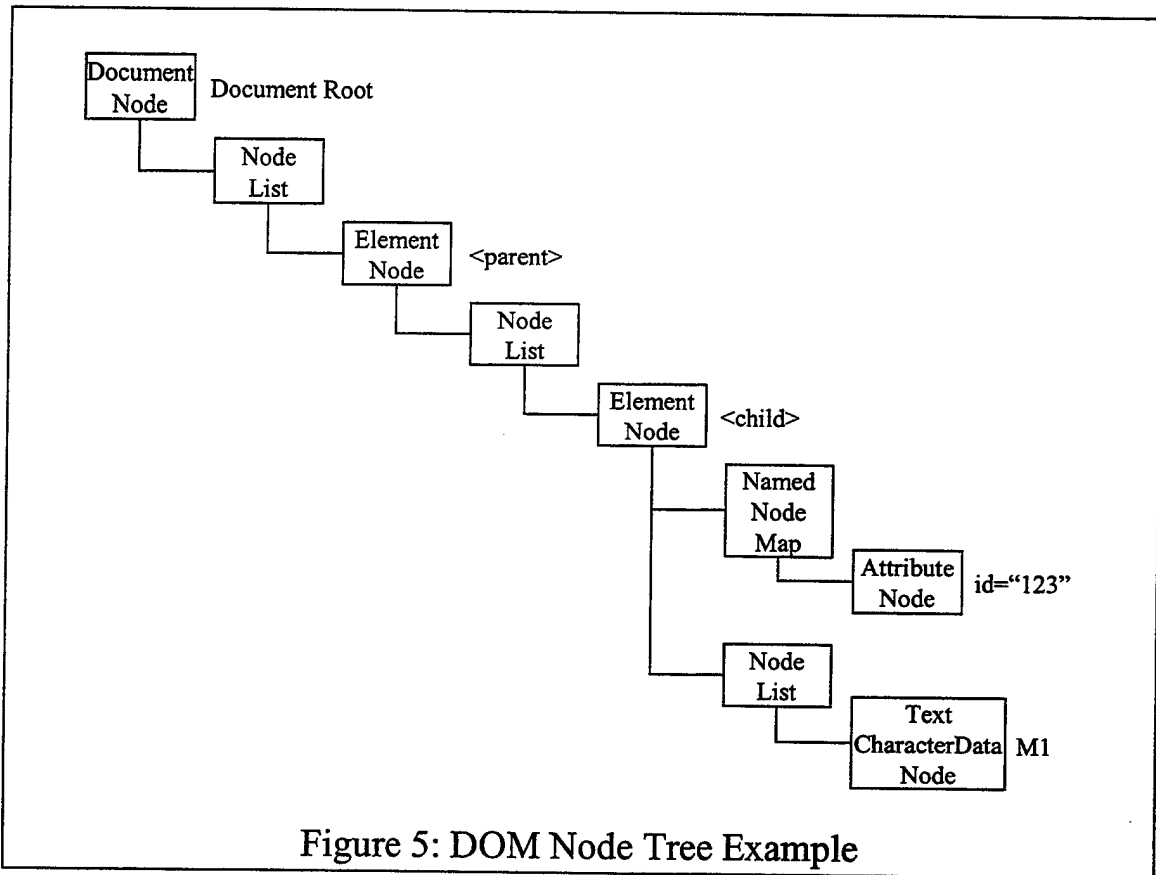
Document Node

Document Root

Node List

Element Node

<parent>

Node List

Element Node

<child>

Named Node Map

Attribute Node

id="123"

Node List

Text CharacterData Node

M1

Figure 5: DOM Node Tree Example